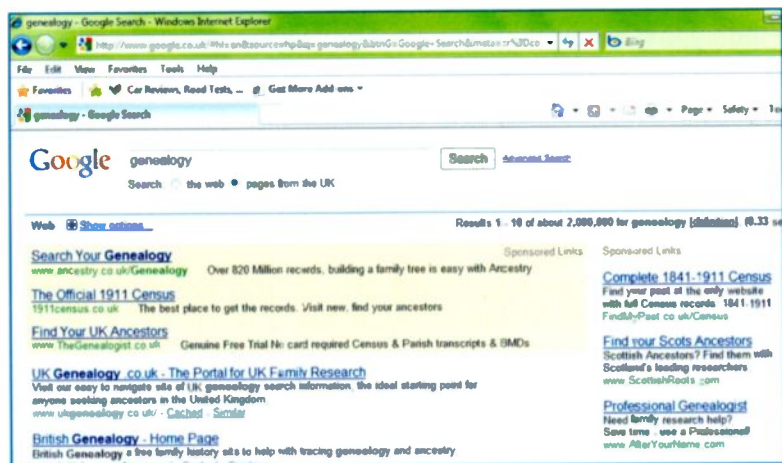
genealogy - Google Search - Windows Internet Explorer

http://www.google.co.uk/#hl=en&source=hp&q=genealogy&btnG=Google+Search&meta=cr%3D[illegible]

Bing

File Edit View Favorites Tools Help

Favorites | Car Reviews, Road Tests, ... | Get More Add-ons

genealogy - Google Search

Page ▾ Safety ▾ To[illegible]

Google

genealogy

Search

Advanced Search

Search ○ the web ● pages from the UK

Web Show options...

Results 1 - 10 of about 2,080,000 for genealogy (definition). (0.33 se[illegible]

Sponsored Links

Search Your Genealogy
www.ancestry.co.uk/Genealogy Over 820 Million records, building a family tree is easy with Ancestry

The Official 1911 Census
1911census.co.uk The best place to get the records. Visit now, find your ancestors

Find Your UK Ancestors
www.TheGenealogist.co.uk Genuine Free Trial No card required Census & Parish transcripts & BMDs

UK Genealogy .co.uk - The Portal for UK Family Research
Visit our easy to navigate site of UK genealogy search information, the ideal starting point for anyone seeking ancestors in the United Kingdom.
www.ukgenealogy.co.uk/ - Cached - Similar

British Genealogy - Home Page
British Genealogy a free family history site to help with tracing genealogy and ancestry

Sponsored Links

Complete 1841-1911 Census
Find your past at the only website with full Census records: 1841-1911
FindMyPast.co.uk/Census

Find your Scots Ancestors
Scottish Ancestors? Find them with Scotland's leading researchers
www.ScottishRoots.com

Professional Genealogist
Need family research help? Save time - use a Professional!
www.AfterYourName.com